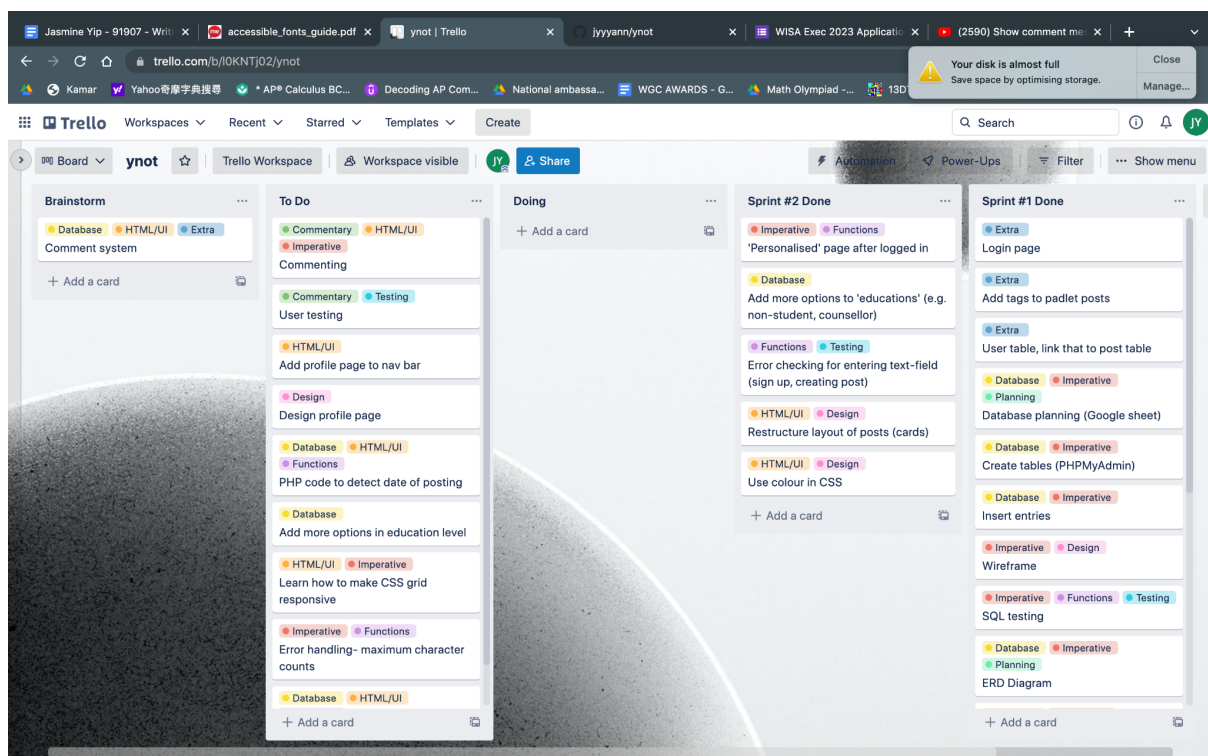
Jasmine Yip - 91907 - Writ × | accessible_fonts_guide.pdf × | ynot | Trello × | jyyyann/ynot × | WISA Exec 2023 Applicatio × | (2590) Show comment me × | +

trello.com/b/I0KNTj02/ynot

Your disk is almost full
Save space by optimising storage.
Close
Manage...

Kamar | Yahoo奇摩字典搜尋 | * AP® Calculus BC... | Decoding AP Com... | National ambassa... | WGC AWARDS - G... | Math Olympiad -... | 13D

Trello | Workspaces | Recent | Starred | Templates | Create | Search | JY

Board | ynot | Trello Workspace | Workspace visible | JY | Share | Automation | Power-Ups | Filter | Show menu

Brainstorm
Database | HTML/UI | Extra
Comment system
+ Add a card

To Do
Commentary | HTML/UI | Imperative
Commenting
Commentary | Testing
User testing
HTML/UI
Add profile page to nav bar
Design
Design profile page
Database | HTML/UI | Functions
PHP code to detect date of posting
Database
Add more options in education level
HTML/UI | Imperative
Learn how to make CSS grid responsive
Imperative | Functions
Error handling- maximum character counts
Database | HTML/UI
+ Add a card

Doing
+ Add a card

Sprint #2 Done
Imperative | Functions
'Personalised' page after logged in
Database
Add more options to 'educations' (e.g. non-student, counsellor)
Functions | Testing
Error checking for entering text-field (sign up, creating post)
HTML/UI | Design
Restructure layout of posts (cards)
HTML/UI | Design
Use colour in CSS
+ Add a card

Sprint #1 Done
Extra
Login page
Extra
Add tags to padlet posts
Extra
User table, link that to post table
Database | Imperative | Planning
Database planning (Google sheet)
Database | Imperative
Create tables (PHPMyAdmin)
Database | Imperative
Insert entries
Imperative | Design
Wireframe
Imperative | Functions | Testing
SQL testing
Database | Imperative | Planning
ERD Diagram
+ Add a card